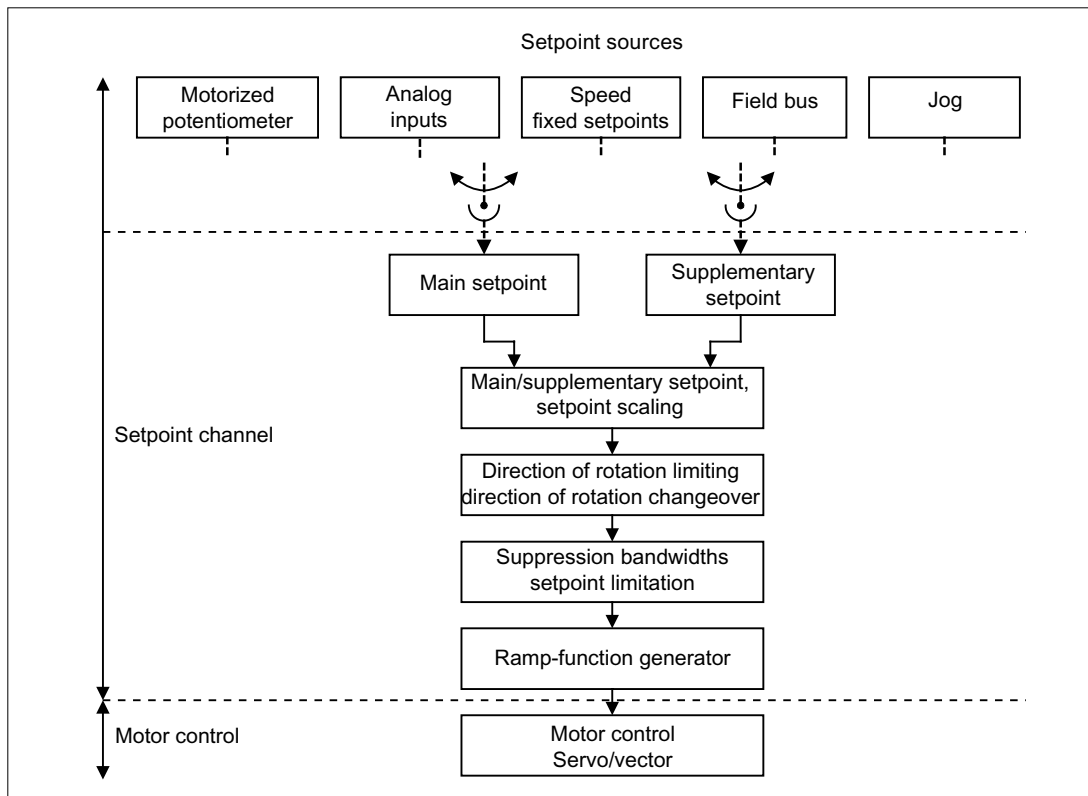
Setpoint sources

Motorized potentiometer

Analog inputs

Speed fixed setpoints

Field bus

Jog

Main setpoint

Supplementary setpoint

Main/supplementary setpoint, setpoint scaling

Setpoint channel

Direction of rotation limiting direction of rotation changeover

Suppression bandwidths setpoint limitation

Ramp-function generator

Motor control

Motor control Servo/vector